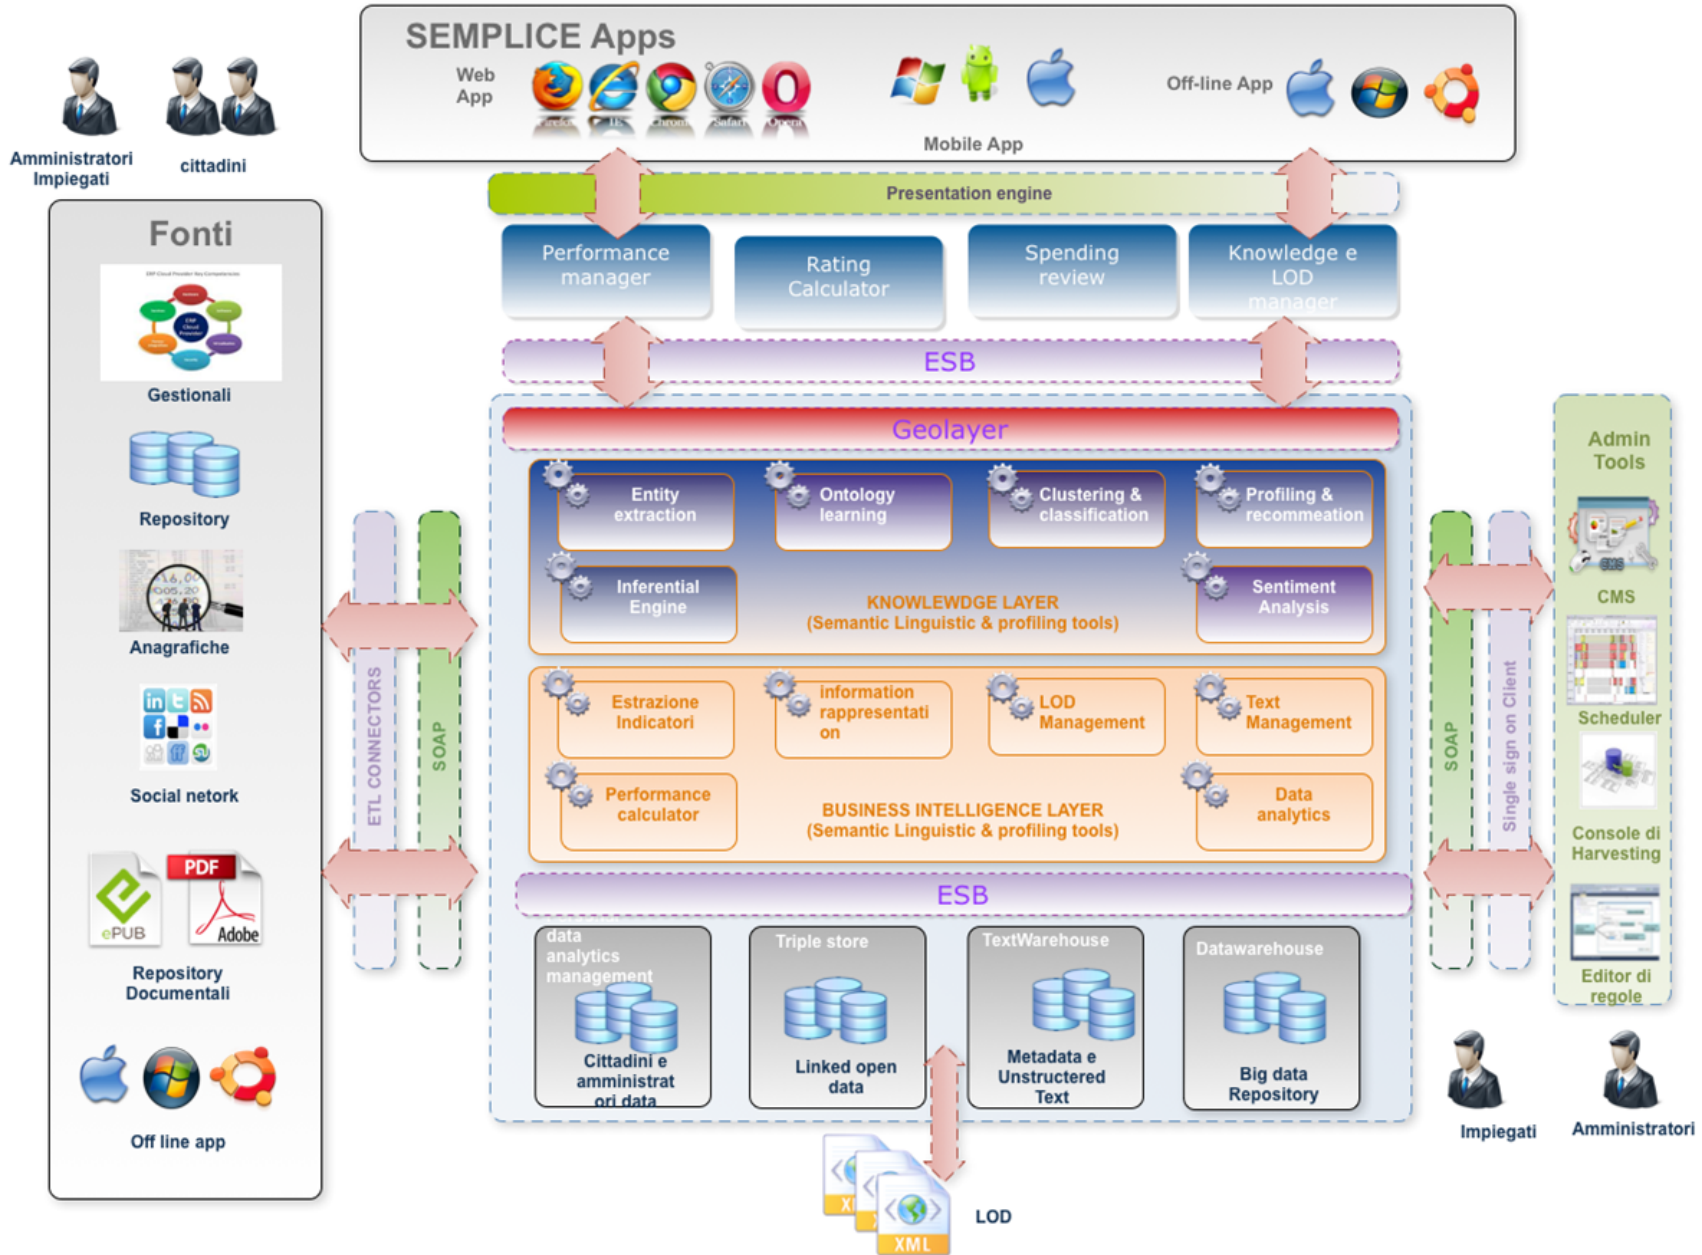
SEMPLICE Apps

Web App

Firefox IE Chrome Safari Opera

Mobile App

Off-line App

Amministratori Impiegati

cittadini

Presentation engine

Performance manager

Rating Calculator

Spending review

Knowledge e LOD manager

ESB

Geolayer

Entity extraction

Ontology learning

Clustering & classification

Profiling & recommeation

Inferential Engine

KNOWLEWDGE LAYER (Semantic Linguistic & profiling tools)

Sentiment Analysis

Estrazione Indicatori

information rappresentati on

LOD Management

Text Management

Performance calculator

BUSINESS INTELLIGENCE LAYER (Semantic Linguistic & profiling tools)

Data analytics

ESB

data analytics management

Cittadini e amministrat ori data

Triple store

Linked open data

TextWarehouse

Metadata e Unstructered Text

Datawarehouse

Big data Repository

LOD

XML

Fonti

Gestionali

Repository

Anagrafiche

Social netork

ePUB

PDF

Adobe

Repository Documentali

Off line app

ETL CONNECTORS

SOAP

SOAP

Single sign on Client

Admin Tools

CMS

Scheduler

Console di Harvesting

Editor di regole

Impiegati

Amministratori